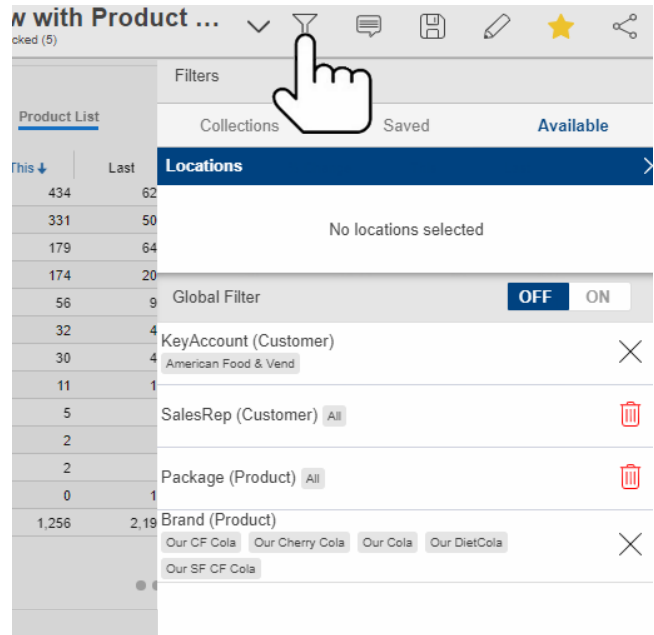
w with Product ...
cked (5)

Product List

| This ↓ | Last |
|---|---|
| 434 | 62 |
| 331 | 50 |
| 179 | 64 |
| 174 | 20 |
| 56 | 9 |
| 32 | 4 |
| 30 | 4 |
| 11 | 1 |
| 5 | |
| 2 | |
| 2 | |
| 0 | 1 |
| 1,256 | 2,19 |

Filters

Collections Saved Available

Locations

No locations selected

Global Filter OFF ON

KeyAccount (Customer)
American Food & Vend

SalesRep (Customer) All

Package (Product) All

Brand (Product)
Our CF Cola Our Cherry Cola Our Cola Our DietCola Our SF CF Cola